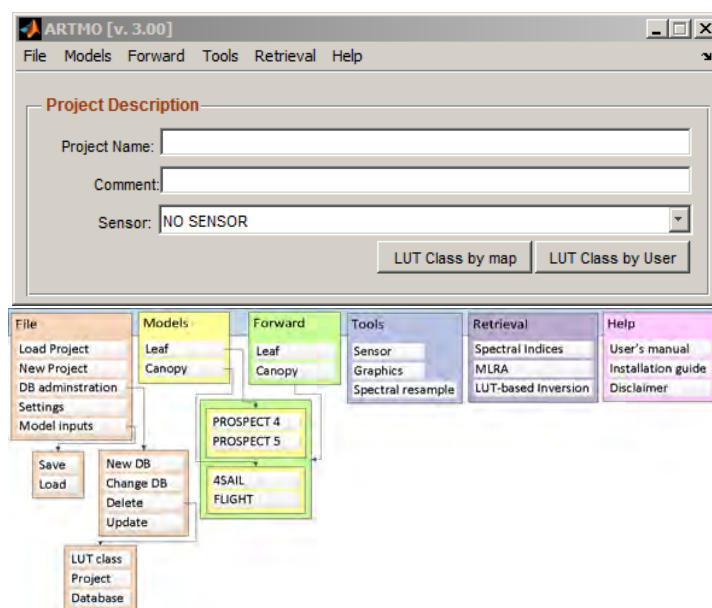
ARTMO [v. 3.00]
File Models Forward Tools Retrieval Help

Project Description
Project Name:
Comment:
Sensor: NO SENSOR
LUT Class by map
LUT Class by User

File
Load Project
New Project
DB adminstration
Settings
Model inputs

Models
Leaf
Canopy

Forward
Leaf
Canopy

Tools
Sensor
Graphics
Spectral resample

Retrieval
Spectral Indices
MLRA
LUT-based Inversion

Help
User's manual
Installation guide
Disclaimer

PROSPECT 4
PROSPECT 5

4SAIL
FLIGHT

Save
Load

New DB
Change DB
Delete
Update

LUT class
Project
Database